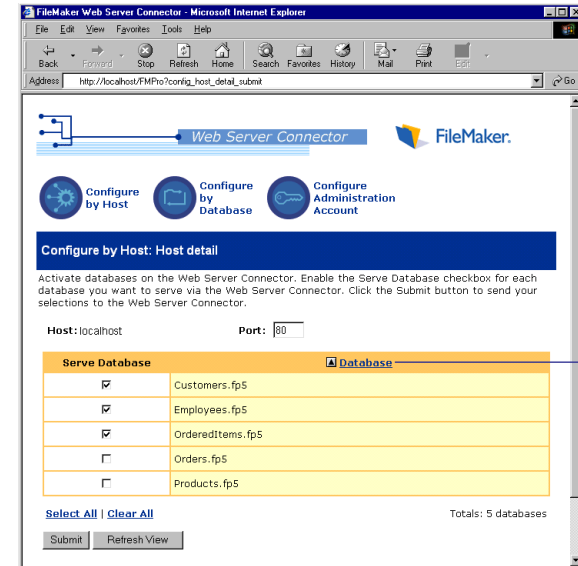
FileMaker Web Server Connector - Microsoft Internet Explorer

File Edit View Favorites Tools Help

Back Forward Stop Refresh Home Search Favorites History Mail Print Edit

Address http://localhost/FMPro?config_host_detail_submit Go

Web Server Connector

FileMaker.

Configure by Host

Configure by Database

Configure Administration Account

Configure by Host: Host detail

Activate databases on the Web Server Connector. Enable the Serve Database checkbox for each database you want to serve via the Web Server Connector. Click the Submit button to send your selections to the Web Server Connector.

Host: localhost

Port: 80

| Serve Database | Database |
|---|---|
| ☑ | Customers.fp5 |
| ☑ | Employees.fp5 |
| ☑ | OrderedItems.fp5 |
| ☐ | Orders.fp5 |
| ☐ | Products.fp5 |

Select All | Clear All

Totals: 5 databases

Submit Refresh View